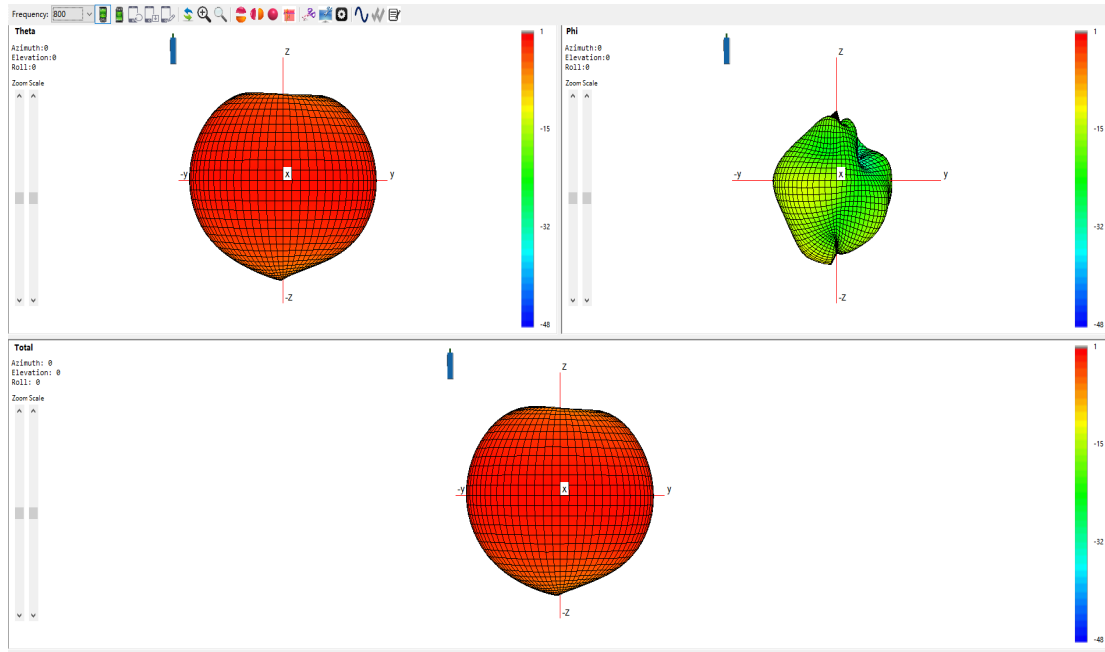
Frequency: 800

Theta
Azimuth:0
Elevation:0
Roll:0
Zoom Scale

Z
-y
x
y
-Z

1
-15
-32
-48

Phi
Azimuth:0
Elevation:0
Roll:0
Zoom Scale

Z
-y
x
y
-Z

1
-15
-32
-48

Total
Azimuth: 0
Elevation: 0
Roll: 0
Zoom Scale

Z
-y
x
y
-Z

1
-15
-32
-48